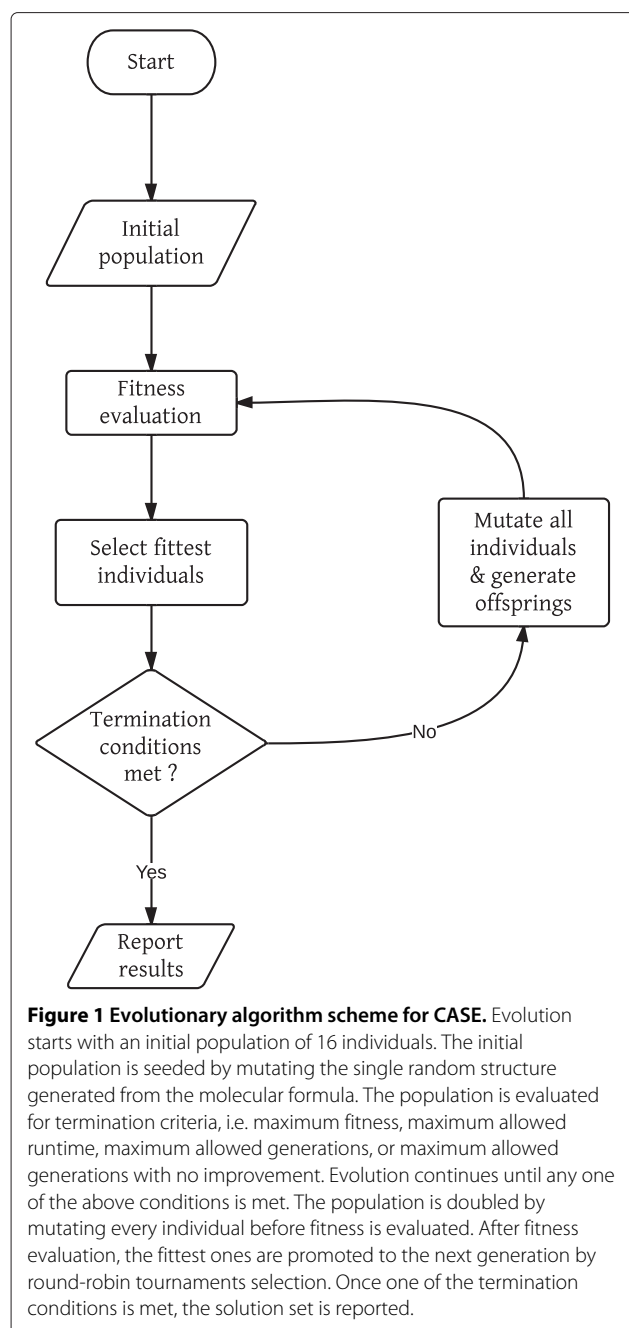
Start

Initial population

Fitness evaluation

Select fittest individuals

Mutate all individuals & generate offsprings

Termination conditions met ?

No

Yes

Report results

**Figure 1 Evolutionary algorithm scheme for CASE.** Evolution starts with an initial population of 16 individuals. The initial population is seeded by mutating the single random structure generated from the molecular formula. The population is evaluated for termination criteria, i.e. maximum fitness, maximum allowed runtime, maximum allowed generations, or maximum allowed generations with no improvement. Evolution continues until any one of the above conditions is met. The population is doubled by mutating every individual before fitness is evaluated. After fitness evaluation, the fittest ones are promoted to the next generation by round-robin tournaments selection. Once one of the termination conditions is met, the solution set is reported.